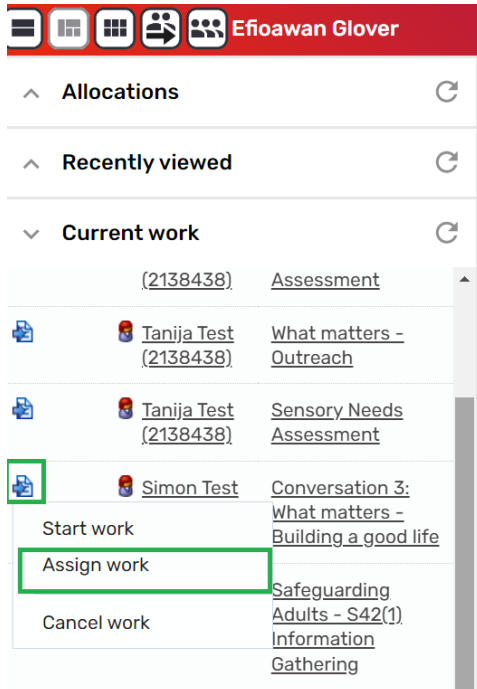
Efioawan Glover

Allocations

Recently viewed

Current work

(2138438) Assessment

Tanija Test (2138438) What matters - Outreach

Tanija Test (2138438) Sensory Needs Assessment

Simon Test Conversation 3: What matters - Building a good life

Start work

Assign work

Cancel work

Safeguarding Adults - S42(1) Information Gathering